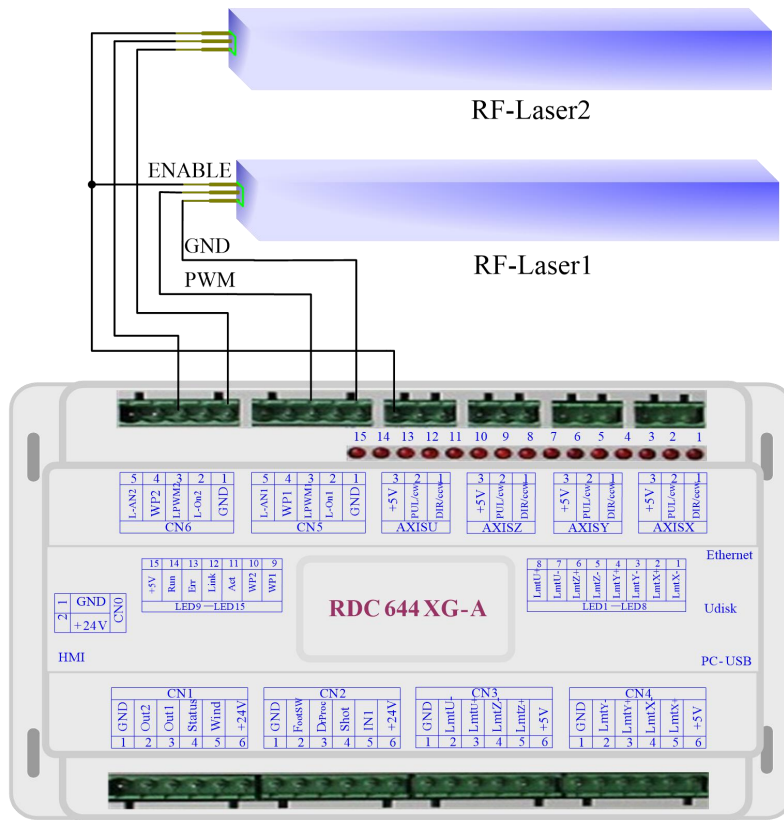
RF-Laser2

ENABLE

GND

RF-Laser1

PWM

15 14 13 12 11 10 9 8 7 6 5 4 3 2 1

| 5 | 4 | 3 | 2 | 1 |
|---|---|---|---|---|
| L-AN2 | WP2 | LPWM2 | L-On2 | GND |

CN6

| 5 | 4 | 3 | 2 | 1 |
|---|---|---|---|---|
| L-AN1 | WP1 | LPWM1 | L-On1 | GND |

CN5

| 3 | 2 | 1 |
|---|---|---|
| +5V | PUL/cw | DIR/ccw |

AXISU

| 3 | 2 | 1 |
|---|---|---|
| +5V | PUL/cw | DIR/ccw |

AXISZ

| 3 | 2 | 1 |
|---|---|---|
| +5V | PUL/cw | DIR/ccw |

AXISY

| 3 | 2 | 1 |
|---|---|---|
| +5V | PUL/cw | DIR/ccw |

AXISX

Ethernet

| 15 | 14 | 13 | 12 | 11 | 10 | 9 |
|---|---|---|---|---|---|---|
| +5V | Run | Err | Link | Act | WP2 | WP1 |

LED9 —LED15

| 8 | 7 | 6 | 5 | 4 | 3 | 2 | 1 |
|---|---|---|---|---|---|---|---|
| LmtU+ | LmtU- | LmtZ+ | LmtZ- | LmtY+ | LmtY- | LmtX+ | LmtX- |

LED1 —LED8

| 1 | GND |
|---|---|
| 2 | +24V |

CN0

RDC 644 XG-A

Udisk

HMI

PC - USB

CN1

| GND | Out2 | Out1 | Status | Wind | +24V |
|---|---|---|---|---|---|
| 1 | 2 | 3 | 4 | 5 | 6 |

CN2

| GND | FootSW | DrProt | Shot | IN1 | +24V |
|---|---|---|---|---|---|
| 1 | 2 | 3 | 4 | 5 | 6 |

CN3

| GND | LmtU- | LmtU+ | LmtZ- | Lmtz+ | +5V |
|---|---|---|---|---|---|
| 1 | 2 | 3 | 4 | 5 | 6 |

CN4

| GND | Lmty- | Lmty+ | LmtX- | Lmtx+ | +5V |
|---|---|---|---|---|---|
| 1 | 2 | 3 | 4 | 5 | 6 |